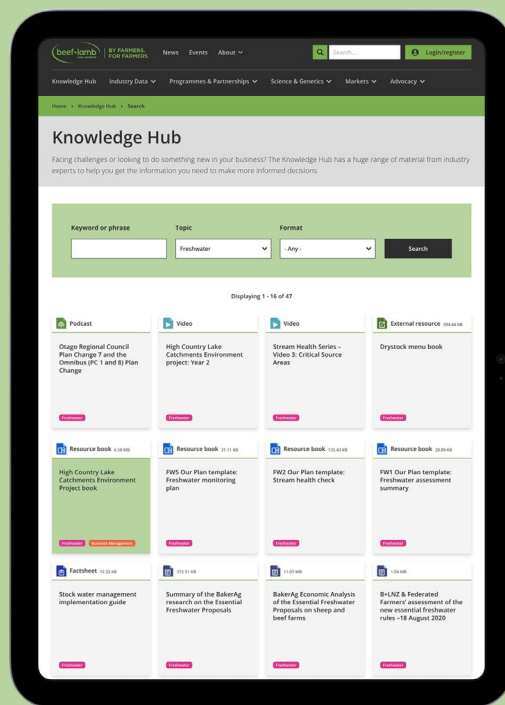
beef+lamb | BY FARMERS. FOR FARMERS

News Events About

Search...

Login/register

Knowledge Hub Industry Data Programmes & Partnerships Science & Genetics Markets Advocacy

Home > Knowledge Hub > Search

Knowledge Hub

Facing challenges or looking to do something new in your business? The Knowledge Hub has a huge range of material from industry experts to help you get the information you need to make more informed decisions.

Keyword or phrase

Topic

Freshwater

Format

- Any -

Search

Displaying 1 - 16 of 47

Podcast

Otago Regional Council Plan Change 7 and the Omnibus (PC 1 and 8) Plan Change

Freshwater

Video

High Country Lake Catchments Environment project: Year 2

Freshwater

Video

Stream Health Series - Video 3: Critical Source Areas

Freshwater

External resource 394.44 KB

Drystock menu book

Freshwater

Resource book 6.58 MB

High Country Lake Catchments Environment Project book

Freshwater Business Management

Resource book 31.11 KB

FW5 Our Plan template: Freshwater monitoring plan

Freshwater

Resource book 135.43 KB

FW2 Our Plan template: Stream health check

Freshwater

Resource book 28.89 KB

FW1 Our Plan template: Freshwater assessment summary

Freshwater

Factsheet 72.33 KB

Stock water management implementation guide

Freshwater

373.51 KB

Summary of the BakerAg research on the Essential Freshwater Proposals

Freshwater

11.07 MB

BakerAg Economic Analysis of the Essential Freshwater Proposals on sheep and beef farms

Freshwater

1.04 MB

B+LNZ & Federated Farmers' assessment of the new essential freshwater rules –18 August 2020

Freshwater